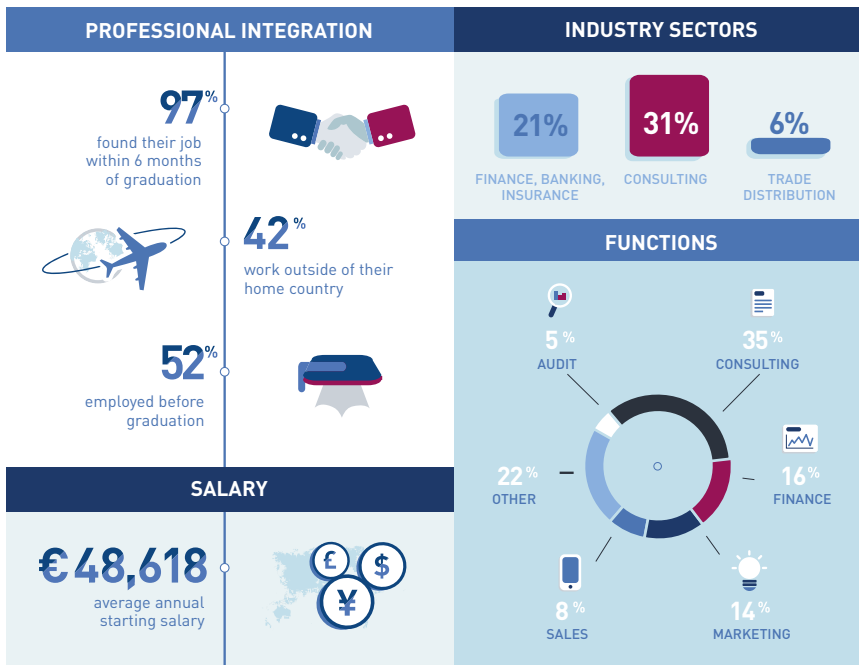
PROFESSIONAL INTEGRATION

97%
found their job within 6 months of graduation

42%
work outside of their home country

52%
employed before graduation

SALARY

€48,618
average annual starting salary

£ $ ¥

INDUSTRY SECTORS

21%
FINANCE, BANKING, INSURANCE

31%
CONSULTING

6%
TRADE DISTRIBUTION

FUNCTIONS

5%
AUDIT

35%
CONSULTING

22%
OTHER

16%
FINANCE

8%
SALES

14%
MARKETING